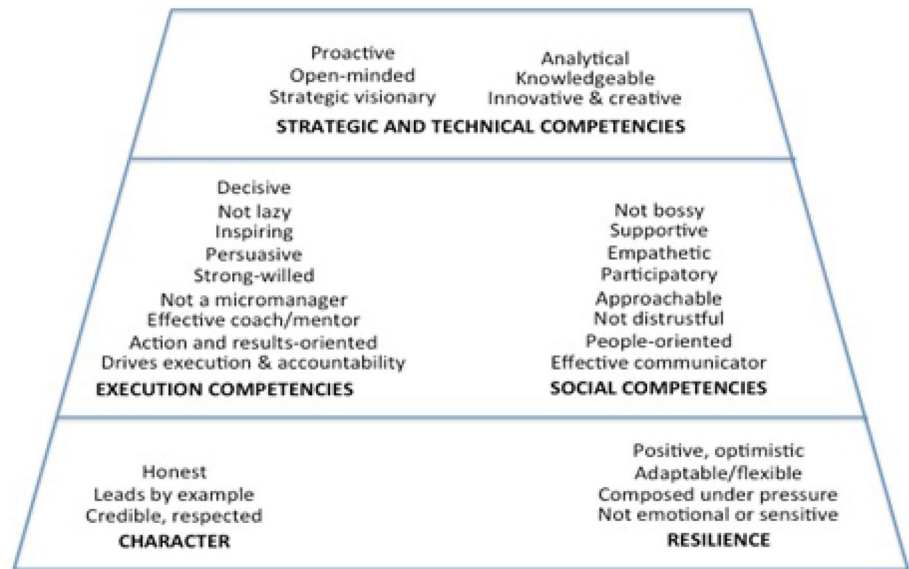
Proactive
Open-minded
Strategic visionary

Analytical
Knowledgeable
Innovative & creative

STRATEGIC AND TECHNICAL COMPETENCIES

Decisive
Not lazy
Inspiring
Persuasive
Strong-willed
Not a micromanager
Effective coach/mentor
Action and results-oriented
Drives execution & accountability
EXECUTION COMPETENCIES

Not bossy
Supportive
Empathetic
Participatory
Approachable
Not distrustful
People-oriented
Effective communicator
SOCIAL COMPETENCIES

Honest
Leads by example
Credible, respected
CHARACTER

Positive, optimistic
Adaptable/flexible
Composed under pressure
Not emotional or sensitive
RESILIENCE